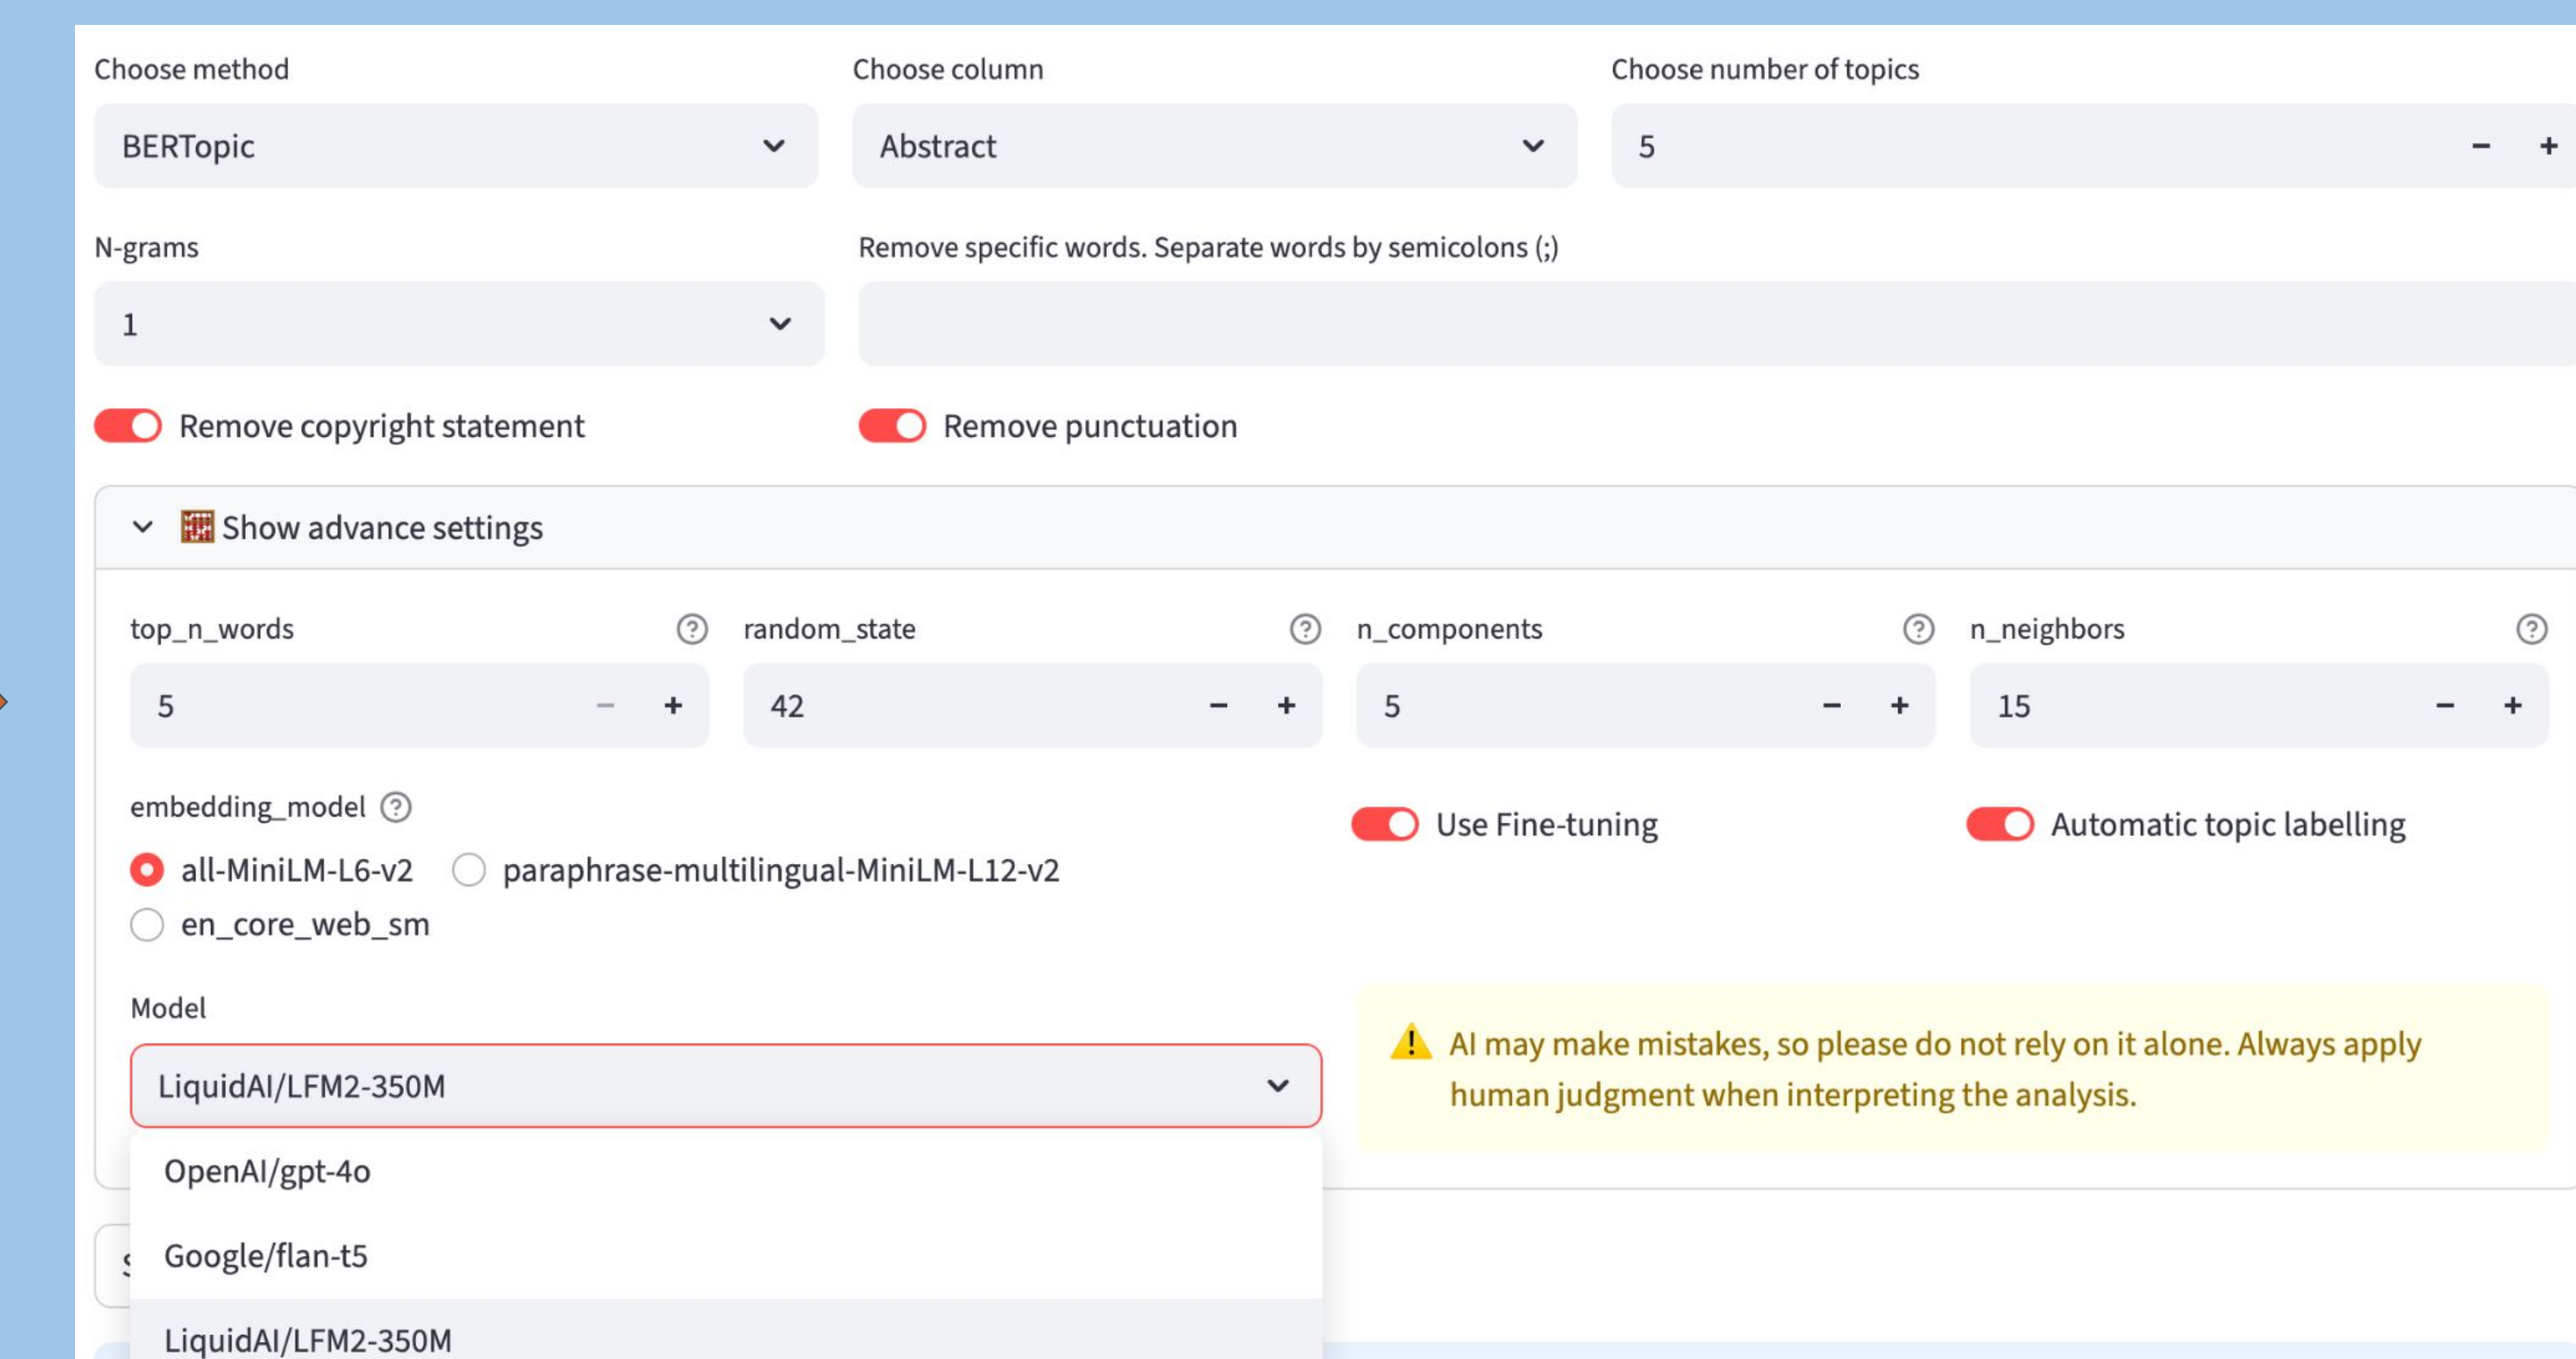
Choose method

BERTopic

Choose column

Abstract

Choose number of topics

5

−

+

N-grams

1

Remove specific words. Separate words by semicolons (;)

Remove copyright statement

Remove punctuation

Show advance settings

top_n_words

5

−

+

random_state

42

−

+

n_components

5

−

+

n_neighbors

15

−

+

embedding_model

all-MiniLM-L6-v2

paraphrase-multilingual-MiniLM-L12-v2

en_core_web_sm

Use Fine-tuning

Automatic topic labelling

Model

LiquidAI/LFM2-350M

OpenAI/gpt-4o

Google/flan-t5

LiquidAI/LFM2-350M

AI may make mistakes, so please do not rely on it alone. Always apply human judgment when interpreting the analysis.